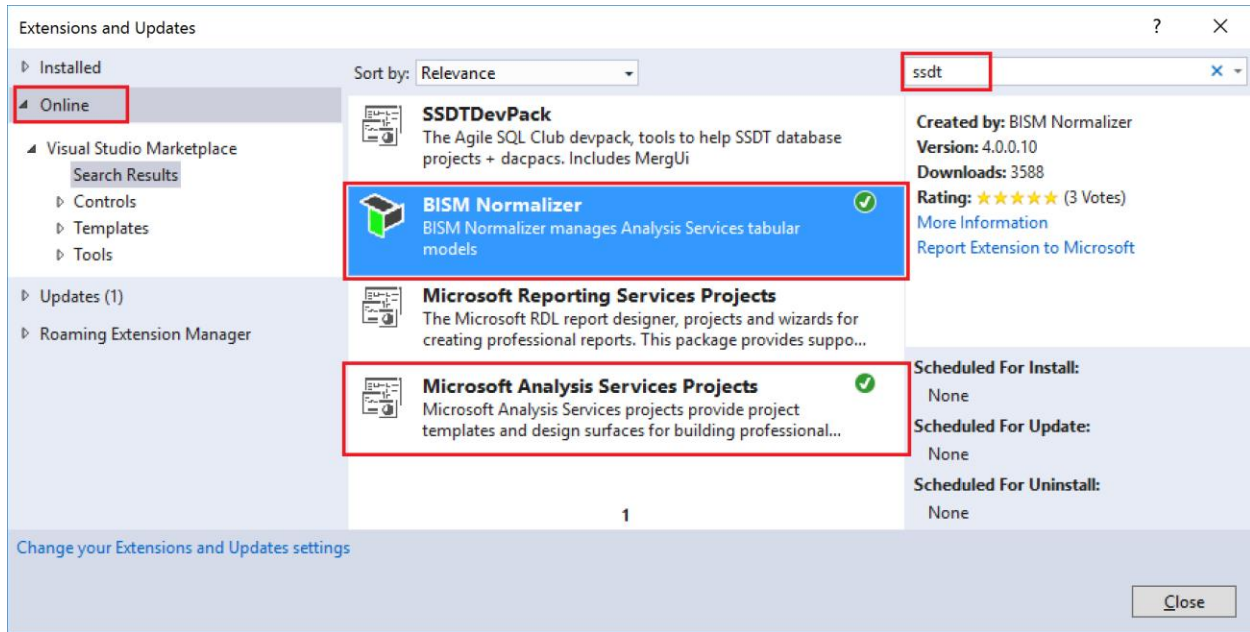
Extensions and Updates

?

✕

▷ Installed

◢ Online

◢ Visual Studio Marketplace

Search Results

▷ Controls

▷ Templates

▷ Tools

▷ Updates (1)

▷ Roaming Extension Manager

Sort by: Relevance

ssdt

SSDTDevPack

The Agile SQL Club devpack, tools to help SSDT database projects + dacpacs. Includes MergUi

BISM Normalizer

BISM Normalizer manages Analysis Services tabular models

Microsoft Reporting Services Projects

The Microsoft RDL report designer, projects and wizards for creating professional reports. This package provides suppo...

Microsoft Analysis Services Projects

Microsoft Analysis Services projects provide project templates and design surfaces for building professional...

1

Created by: BISM Normalizer

Version: 4.0.0.10

Downloads: 3588

Rating: ★★★★★ (3 Votes)

More Information

Report Extension to Microsoft

Scheduled For Install:

None

Scheduled For Update:

None

Scheduled For Uninstall:

None

Change your Extensions and Updates settings

Close